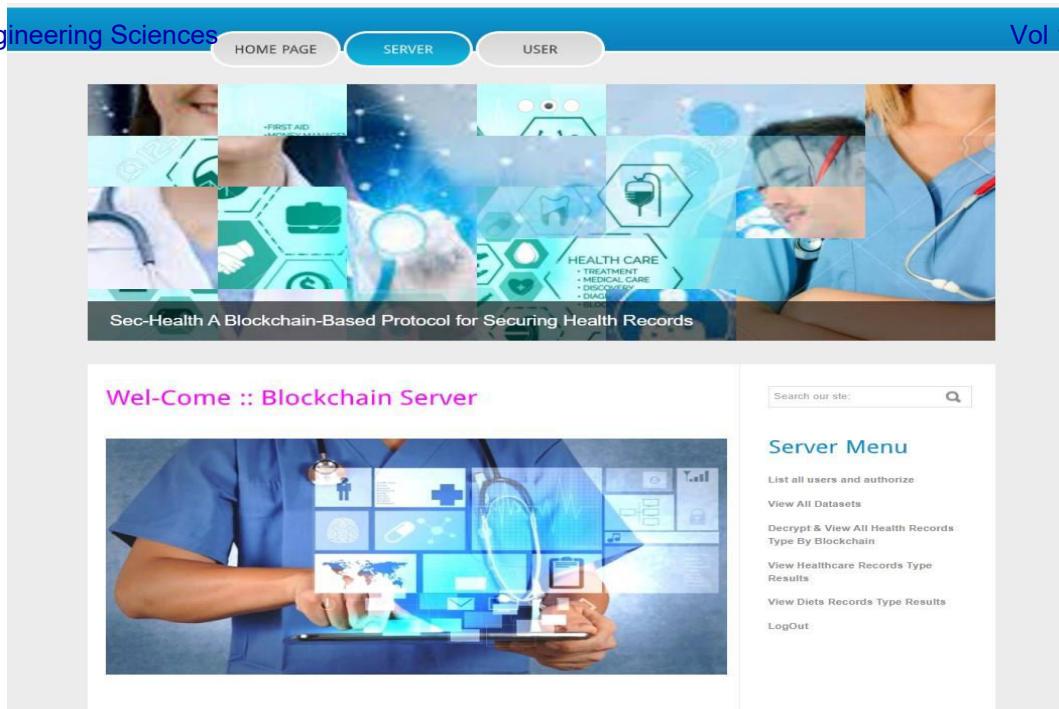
gineering Sciences

Vol

HOME PAGE

SERVER

USER

•FIRST AID

HEALTH CARE
• TREATMENT
• MEDICAL CARE
• DISCOVERY
• DIAG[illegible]

Sec-Health A Blockchain-Based Protocol for Securing Health Records

Wel-Come :: Blockchain Server

Search our ste:

Server Menu

List all users and authorize

View All Datasets

Decrypt & View All Health Records Type By Blockchain

View Healthcare Records Type Results

View Diets Records Type Results

LogOut